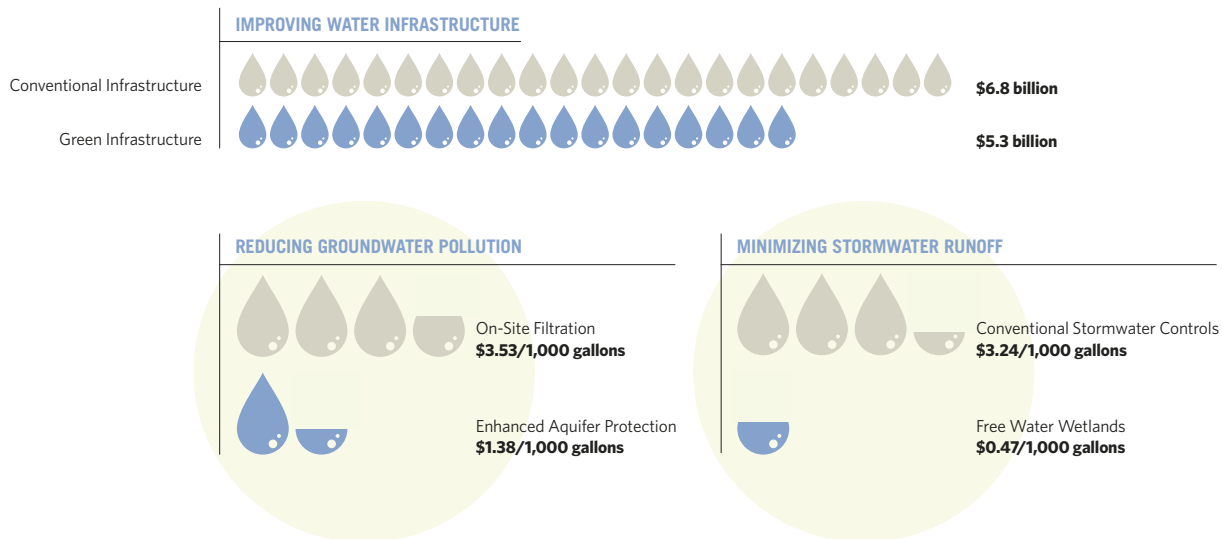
IMPROVING WATER INFRASTRUCTURE

Conventional Infrastructure
$6.8 billion

Green Infrastructure
$5.3 billion

REDUCING GROUNDWATER POLLUTION

On-Site Filtration
$3.53/1,000 gallons

Enhanced Aquifer Protection
$1.38/1,000 gallons

MINIMIZING STORMWATER RUNOFF

Conventional Stormwater Controls
$3.24/1,000 gallons

Free Water Wetlands
$0.47/1,000 gallons